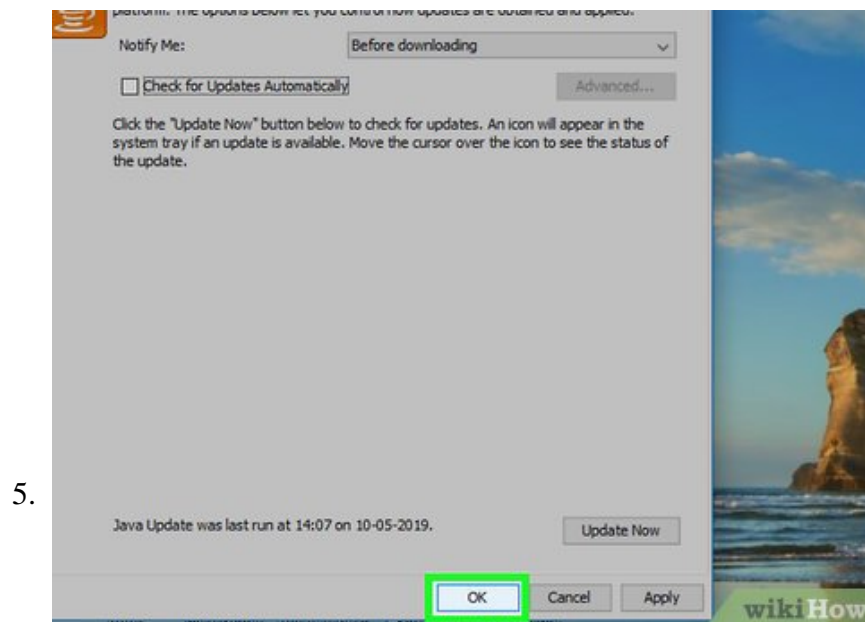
platform. The options below let you control how updates are obtained and applied.

Notify Me: Before downloading

Check for Updates Automatically

Advanced...

Click the "Update Now" button below to check for updates. An icon will appear in the system tray if an update is available. Move the cursor over the icon to see the status of the update.

5.

Java Update was last run at 14:07 on 10-05-2019.

Update Now

OK

Cancel

Apply

wikiHow